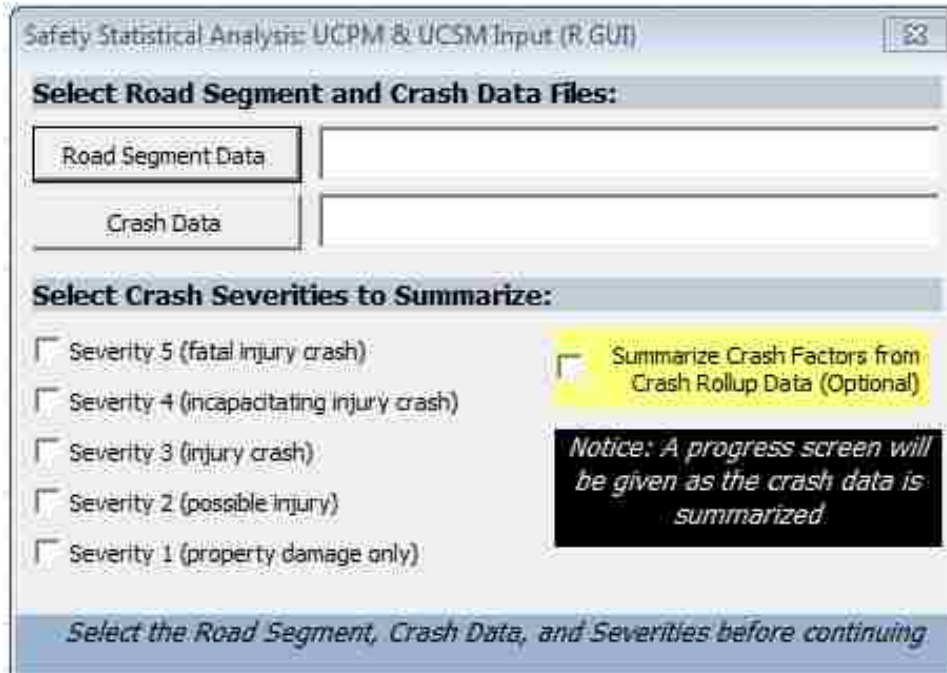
Safety Statistical Analysis: UCPM & UCSM Input (R GUI)

Select Road Segment and Crash Data Files:

Road Segment Data

Crash Data

Select Crash Severities to Summarize:

Severity 5 (fatal injury crash)

Severity 4 (incapacitating injury crash)

Severity 3 (injury crash)

Severity 2 (possible injury)

Severity 1 (property damage only)

Summarize Crash Factors from Crash Rollup Data (Optional)

Notice: A progress screen will be given as the crash data is summarized

Select the Road Segment, Crash Data, and Severities before continuing